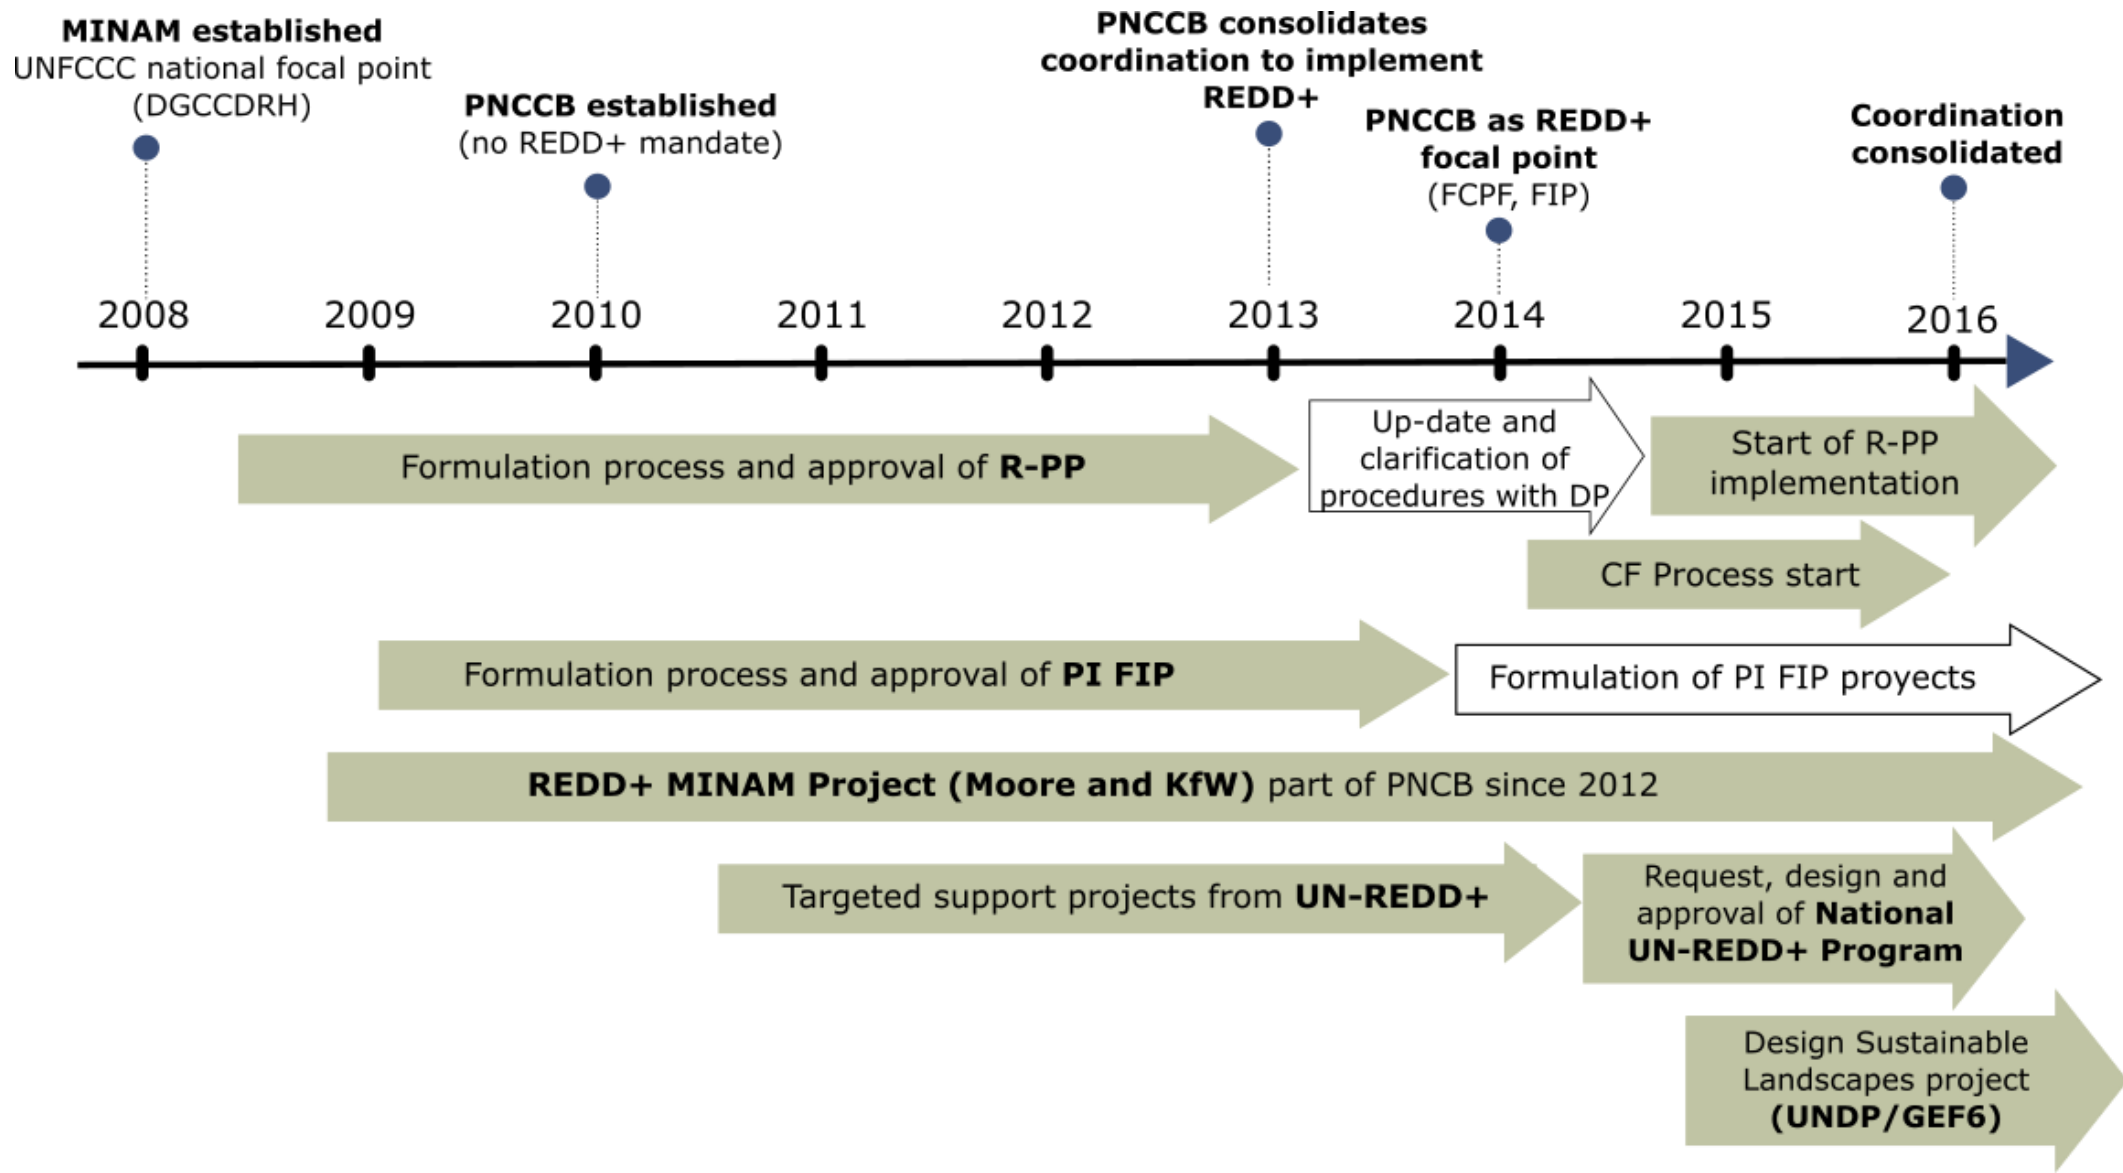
MINAM established
UNFCCC national focal point
(DGCCDRH)

PNCCB established
(no REDD+ mandate)

PNCCB consolidates coordination to implement REDD+

PNCCB as REDD+ focal point
(FCPF, FIP)

Coordination consolidated

2008
2009
2010
2011
2012
2013
2014
2015
2016

Formulation process and approval of R-PP

Up-date and clarification of procedures with DP

Start of R-PP implementation

CF Process start

Formulation process and approval of PI FIP

Formulation of PI FIP proyects

REDD+ MINAM Project (Moore and KfW) part of PNCB since 2012

Targeted support projects from UN-REDD+

Request, design and approval of National UN-REDD+ Program

Design Sustainable Landscapes project (UNDP/GEF6)